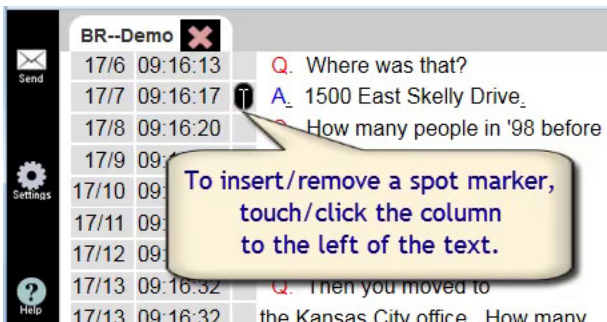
Send

Settings

Help

BR--Demo

| | | |
|---|---|---|
| 17/6 | 09:16:13 | Q. Where was that? |
| 17/7 | 09:16:17 | A. 1500 East Skelly Drive. |
| 17/8 | 09:16:20 | Q. How many people in '98 before |
| 17/9 | 09:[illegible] | |
| 17/10 | 09:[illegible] | |
| 17/11 | 09:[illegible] | |
| 17/12 | 09:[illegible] | |
| 17/13 | 09:16:32 | Q. Then you moved to |
| 17/13 | 09:16:32 | the Kansas City office. How many |

To insert/remove a spot marker, touch/click the column to the left of the text.